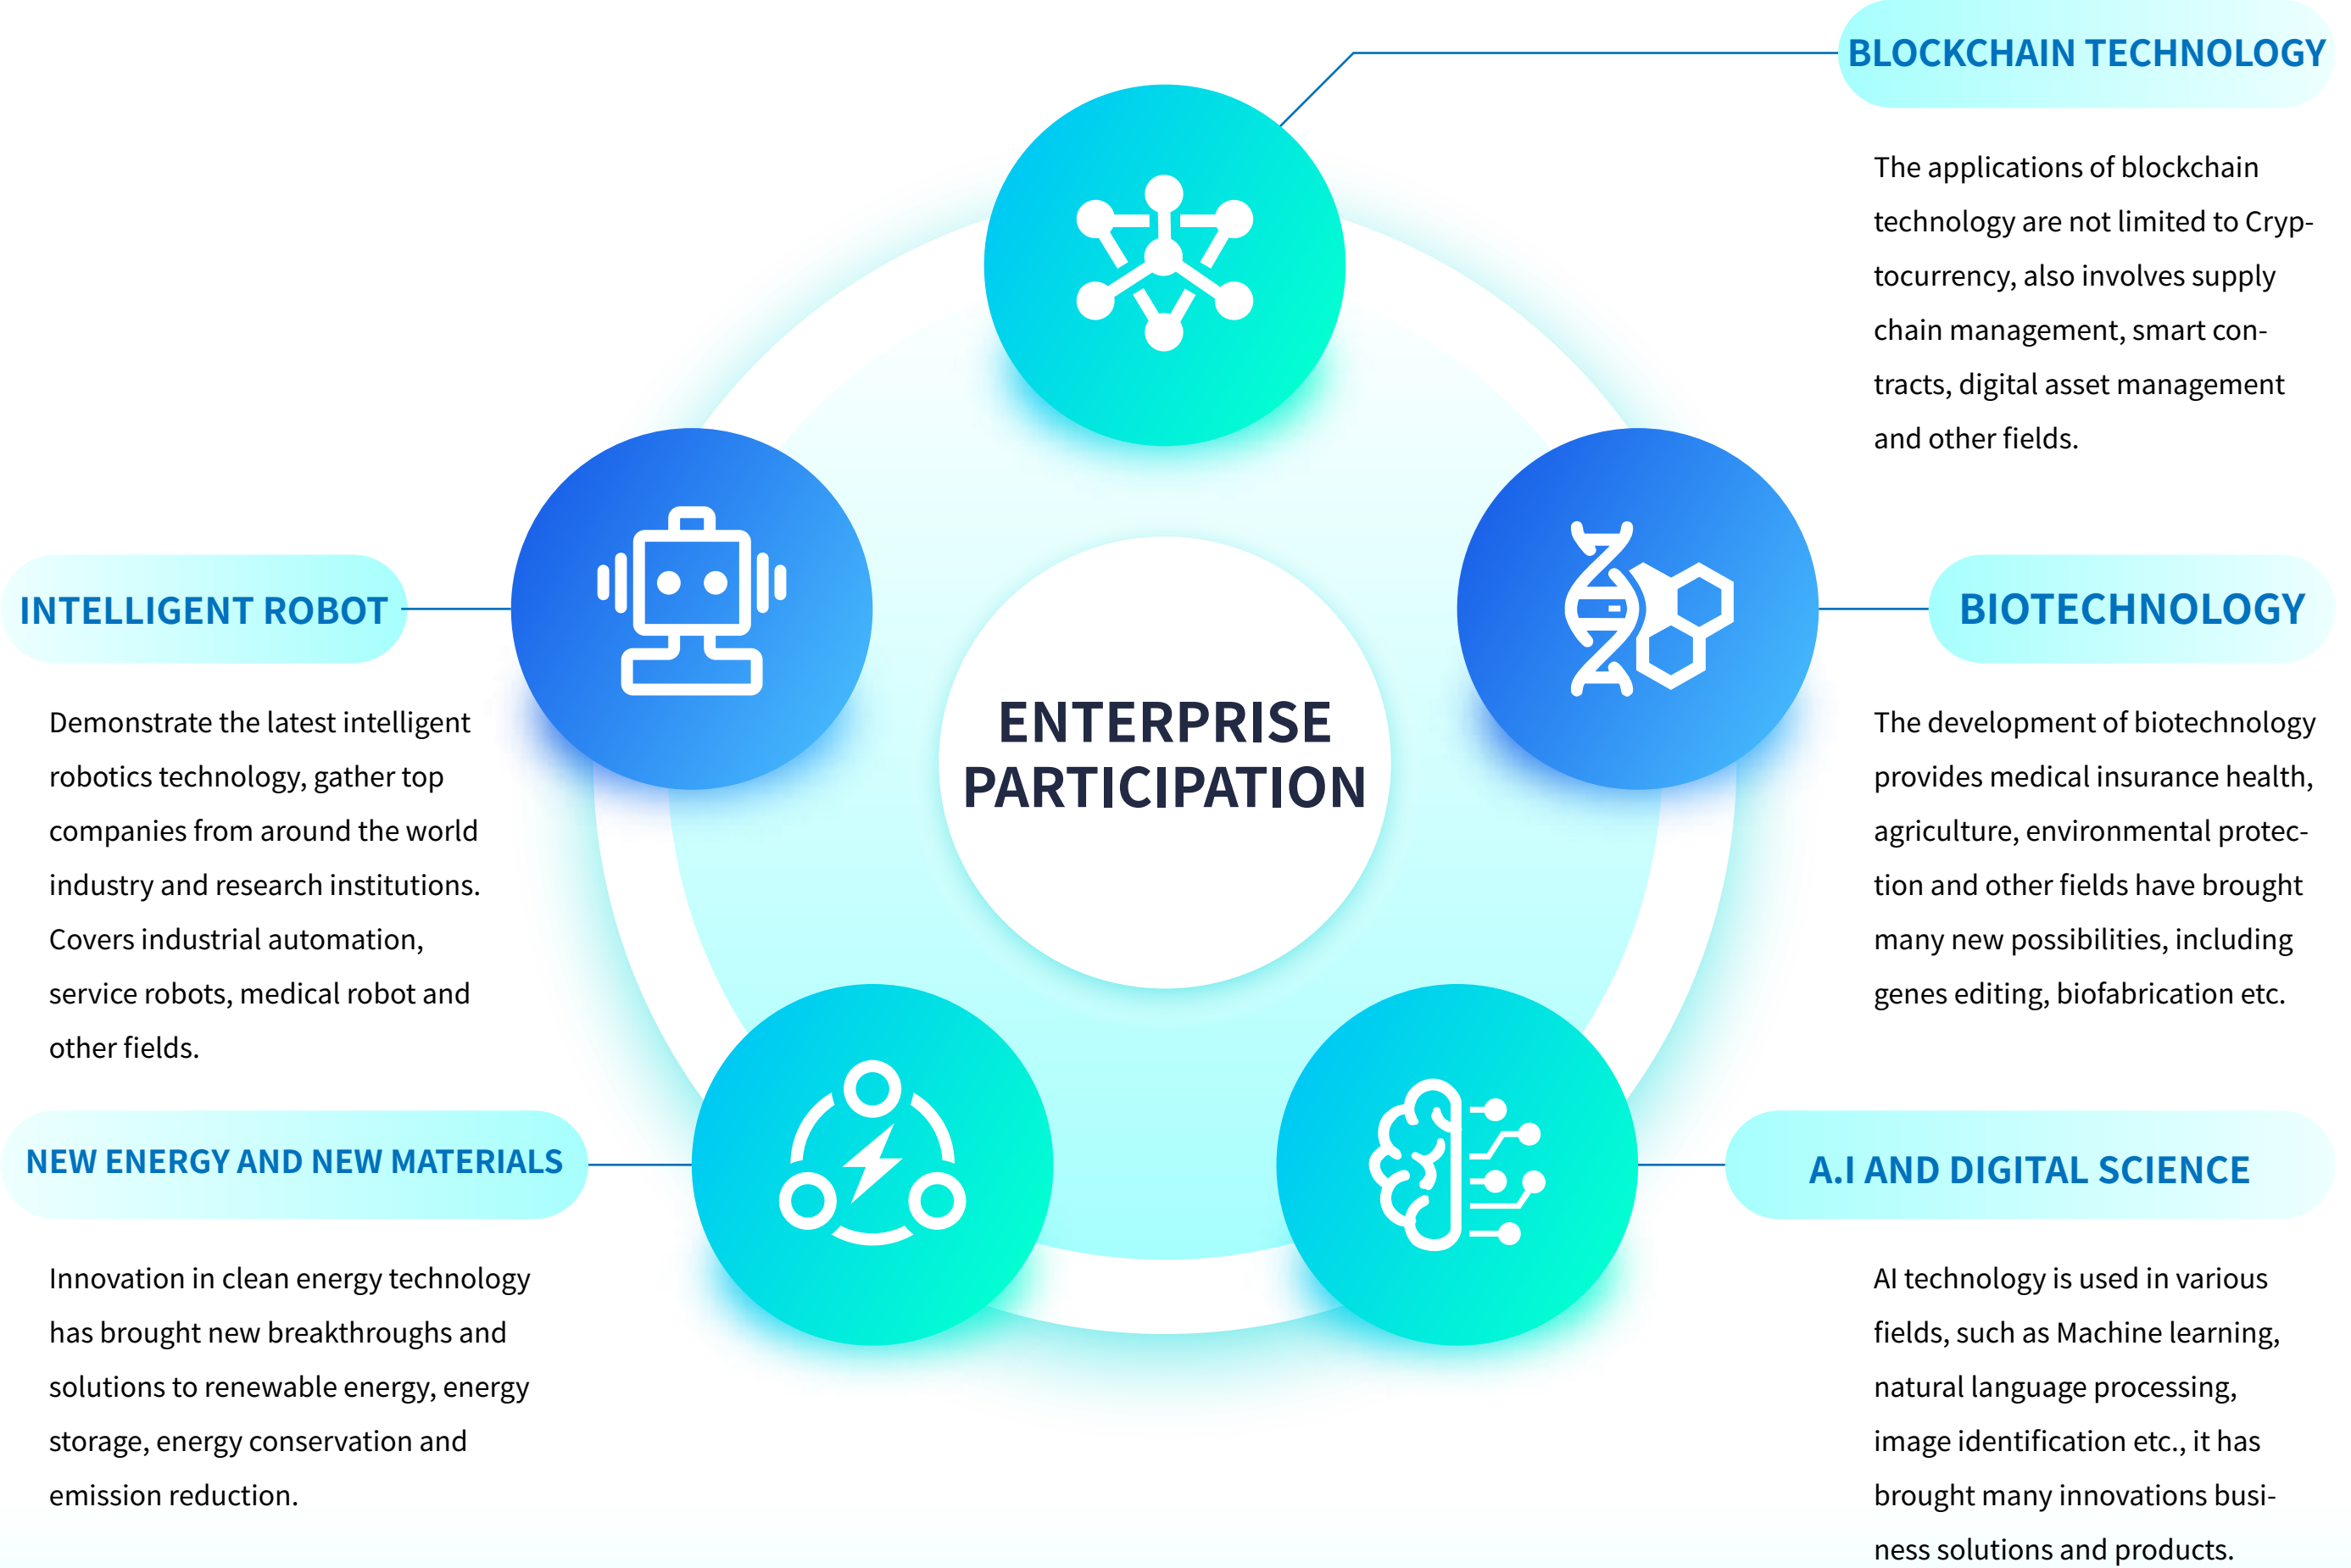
BLOCKCHAIN TECHNOLOGY

The applications of blockchain technology are not limited to Cryptocurrency, also involves supply chain management, smart contracts, digital asset management and other fields.

INTELLIGENT ROBOT

Demonstrate the latest intelligent robotics technology, gather top companies from around the world industry and research institutions. Covers industrial automation, service robots, medical robot and other fields.

ENTERPRISE PARTICIPATION

BIOTECHNOLOGY

The development of biotechnology provides medical insurance health, agriculture, environmental protection and other fields have brought many new possibilities, including genes editing, biofabrication etc.

NEW ENERGY AND NEW MATERIALS

Innovation in clean energy technology has brought new breakthroughs and solutions to renewable energy, energy storage, energy conservation and emission reduction.

A.I AND DIGITAL SCIENCE

AI technology is used in various fields, such as Machine learning, natural language processing, image identification etc., it has brought many innovations business solutions and products.